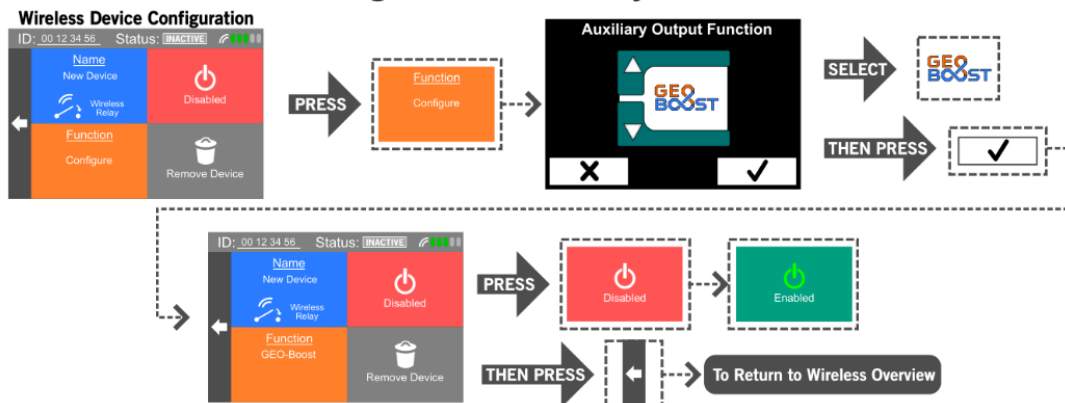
Wireless Device Configuration

ID: 00 12 34 56 Status: INACTIVE

Name
New Device

Wireless Relay

Disabled

Function
Configure

Remove Device

PRESS

Function
Configure

Auxiliary Output Function

GEO BOOST

SELECT

GEO BOOST

THEN PRESS

ID: 00 12 34 56 Status: INACTIVE

Name
New Device

Wireless Relay

Disabled

Function
GEO-Boost

Remove Device

PRESS

Disabled

Enabled

THEN PRESS

To Return to Wireless Overview